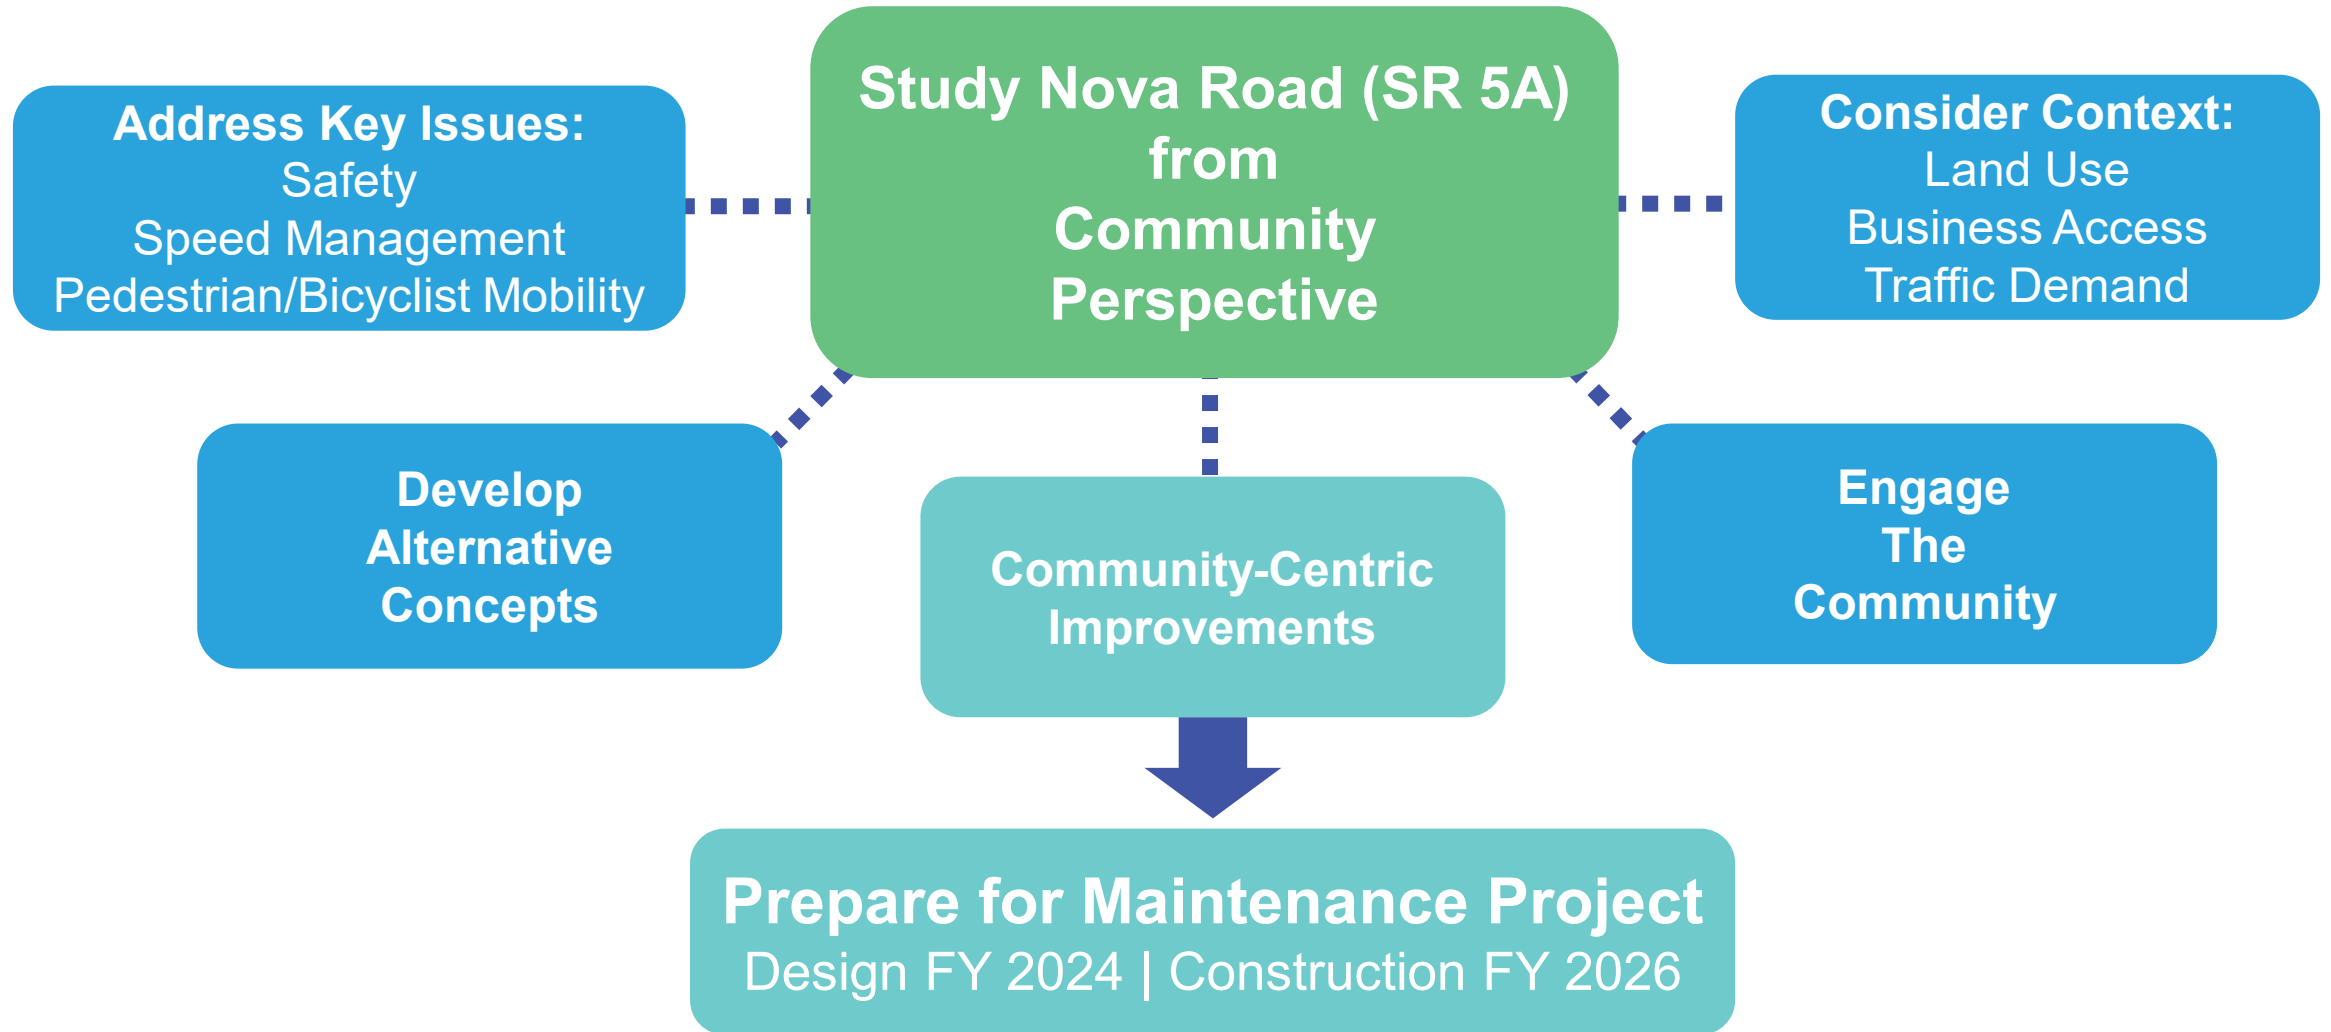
Address Key Issues:
Safety
Speed Management
Pedestrian/Bicyclist Mobility

Study Nova Road (SR 5A) from Community Perspective

Consider Context:
Land Use
Business Access
Traffic Demand

Develop Alternative Concepts

Community-Centric Improvements

Engage The Community

Prepare for Maintenance Project
Design FY 2024 | Construction FY 2026